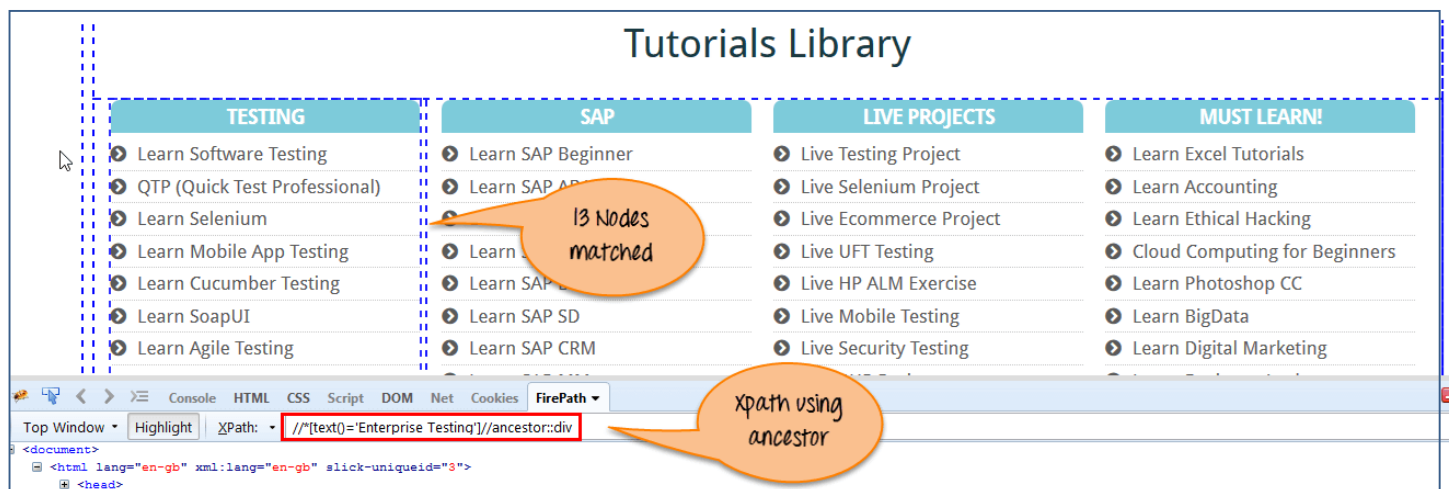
Tutorials Library

TESTING
Learn Software Testing
QTP (Quick Test Professional)
Learn Selenium
Learn Mobile App Testing
Learn Cucumber Testing
Learn SoapUI
Learn Agile Testing

SAP
Learn SAP Beginner
Learn SAP A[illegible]
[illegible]
Learn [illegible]
Learn SAP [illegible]
Learn SAP SD
Learn SAP CRM

LIVE PROJECTS
Live Testing Project
Live Selenium Project
Live Ecommerce Project
Live UFT Testing
Live HP ALM Exercise
Live Mobile Testing
Live Security Testing

MUST LEARN!
Learn Excel Tutorials
Learn Accounting
Learn Ethical Hacking
Cloud Computing for Beginners
Learn Photoshop CC
Learn BigData
Learn Digital Marketing

13 Nodes matched

Xpath using ancestor

Console HTML CSS Script DOM Net Cookies FirePath

Top Window Highlight XPath: //*[text()='Enterprise Testing']//ancestor::div

<document>
<html lang="en-gb" xml:lang="en-gb" slick-uniqueid="3">
<head>